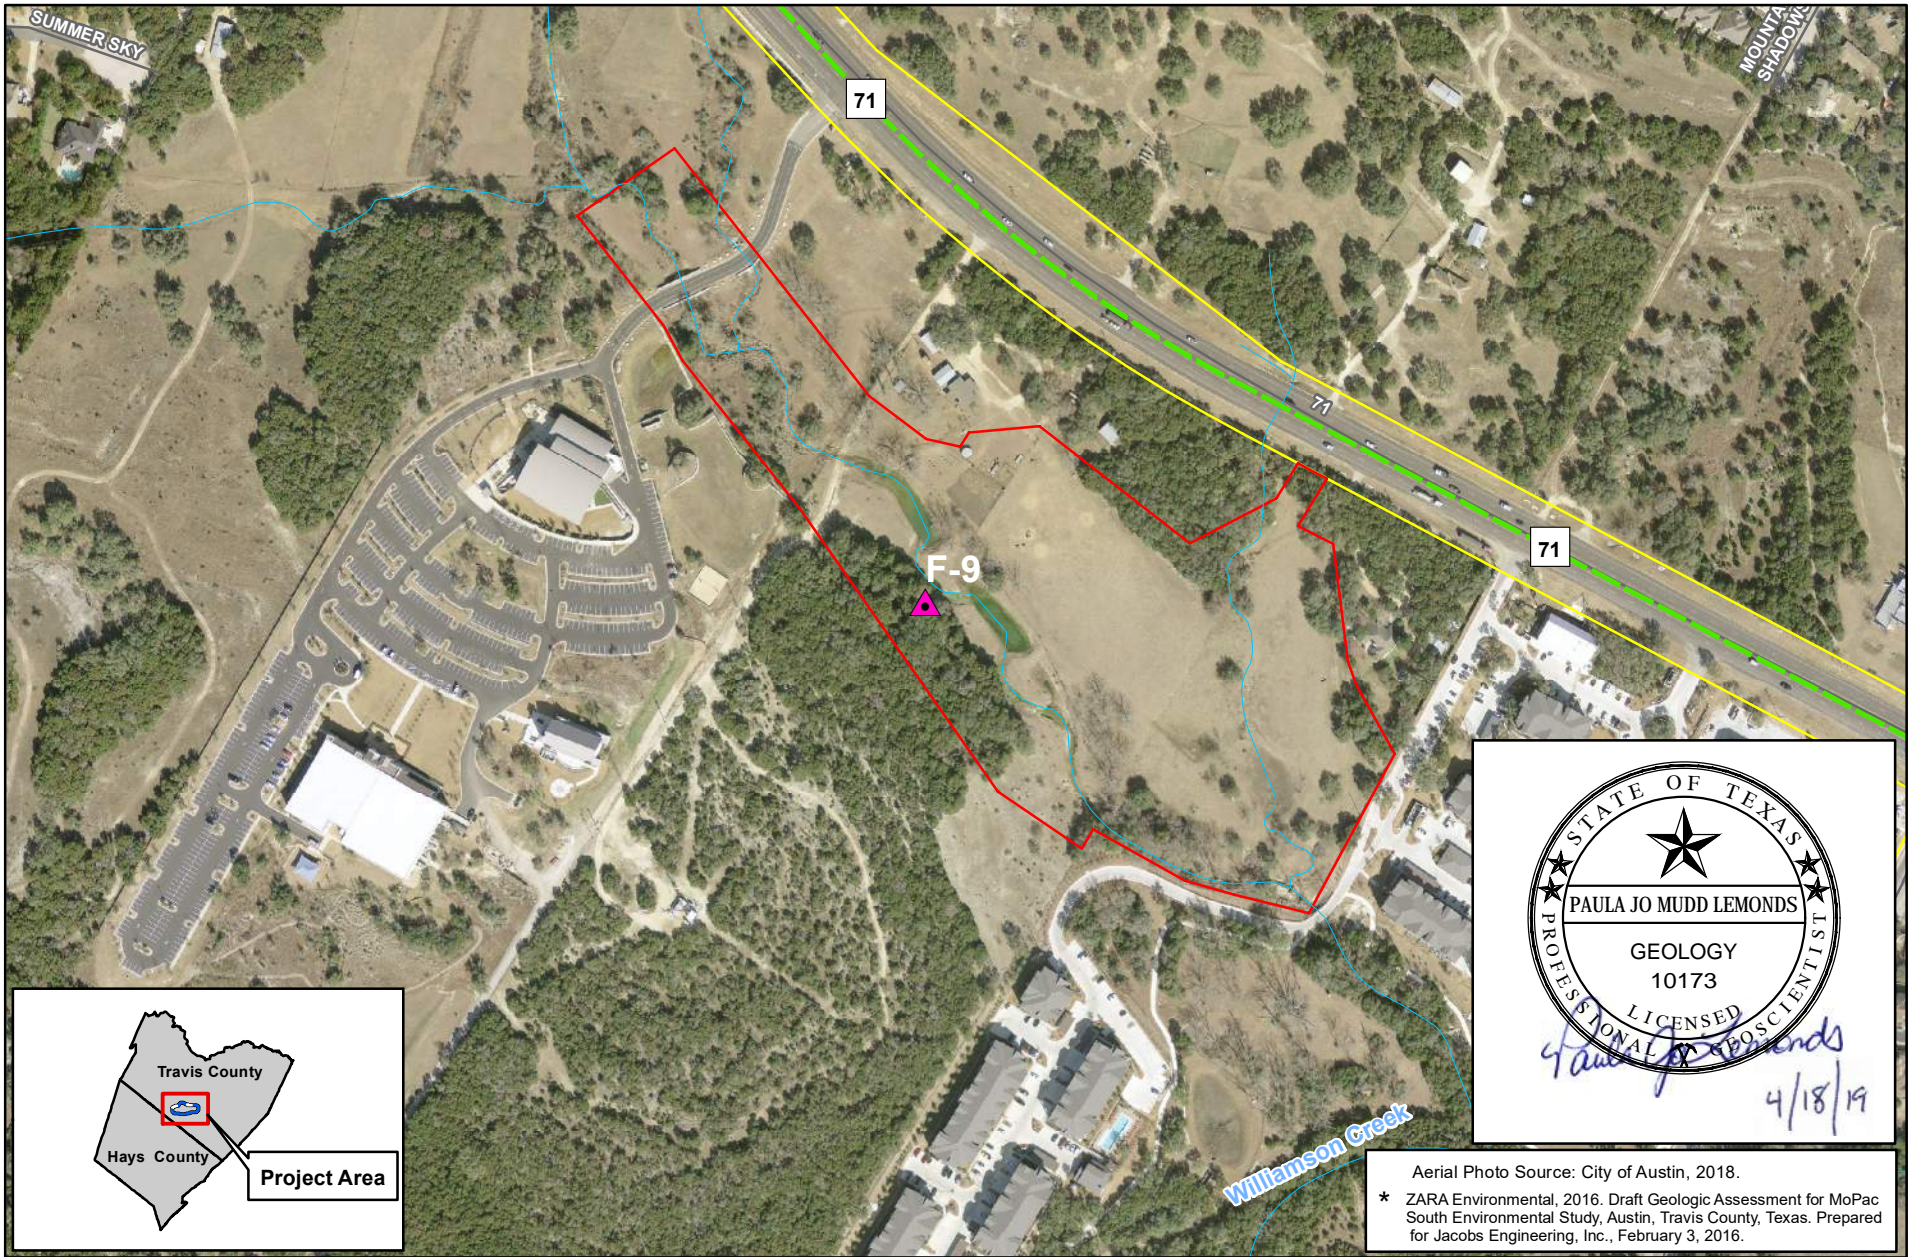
SUMMER SKY

71

MOUNTAIN SHADOWS

71

71

F-9

STATE OF TEXAS
PAULA JO MUDD LEMONDS
GEOLOGY
10173
LICENSED
PROFESSIONAL GEOSCIENTIST

Paula Jo Lemonds
4/18/19

Travis County

Hays County

Project Area

Williamson Creek

Aerial Photo Source: City of Austin, 2018.

* ZARA Environmental, 2016. Draft Geologic Assessment for MoPac South Environmental Study, Austin, Travis County, Texas. Prepared for Jacobs Engineering, Inc., February 3, 2016.